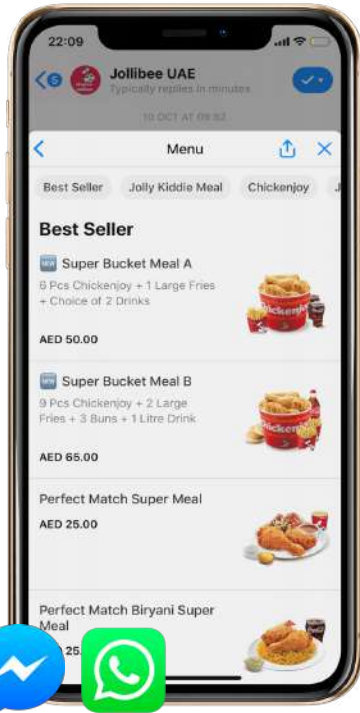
22:09

Jollibee UAE
Typically replies in minutes

10 OCT AT 09:52

Menu

Best Seller
Jolly Kiddie Meal
Chickenjoy

Best Seller

NEW Super Bucket Meal A
6 Pcs Chickenjoy + 1 Large Fries + Choice of 2 Drinks
AED 50.00

NEW Super Bucket Meal B
9 Pcs Chickenjoy + 2 Large Fries + 3 Buns + 1 Litre Drink
AED 65.00

Perfect Match Super Meal
AED 25.00

Perfect Match Biryani Super Meal
AED 25.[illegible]